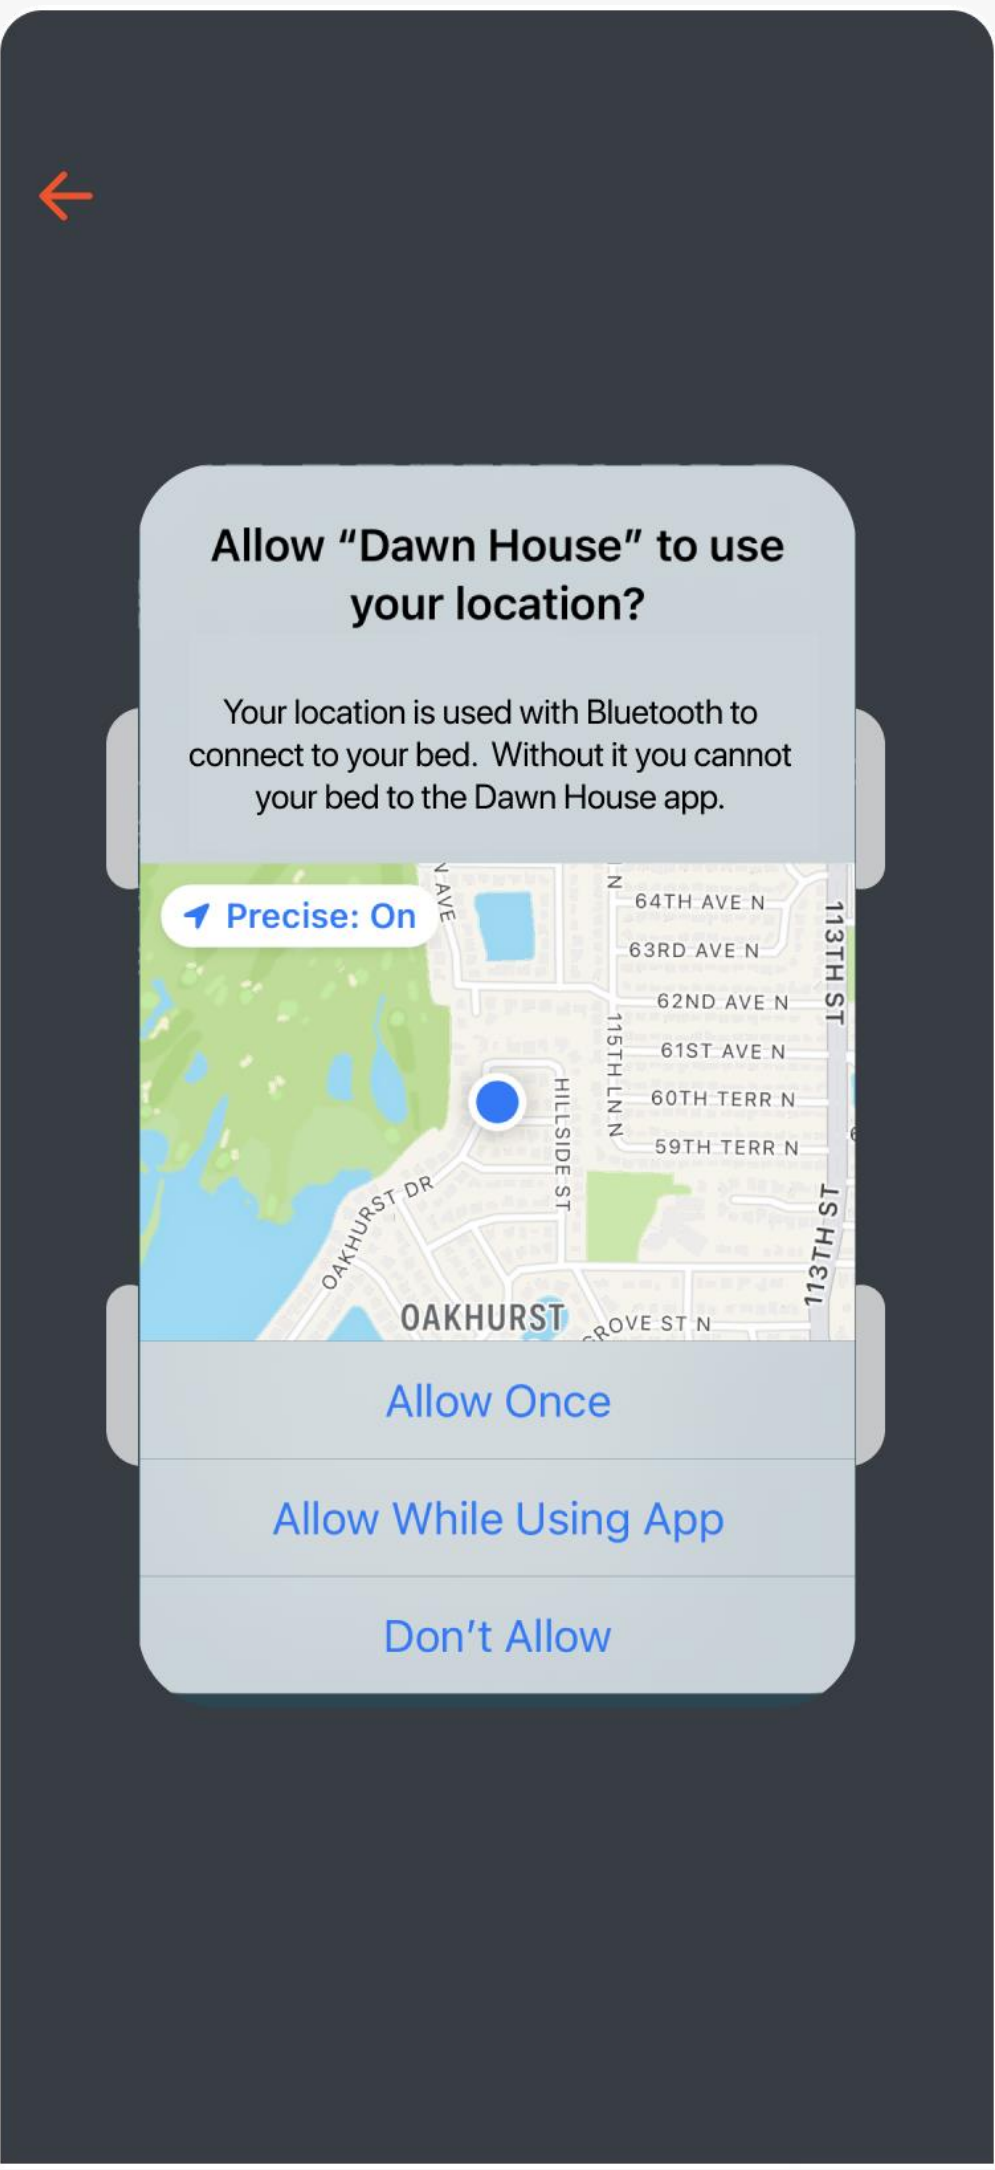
Allow “Dawn House” to use your location?

Your location is used with Bluetooth to connect to your bed. Without it you cannot your bed to the Dawn House app.

Precise: On

N AVE

N

64TH AVE N

63RD AVE N

62ND AVE N

61ST AVE N

60TH TERR N

59TH TERR N

113TH ST

115TH LN N

HILLSIDE ST

OAKHURST DR

113TH ST

OAKHURST

GROVE ST N

Allow Once

Allow While Using App

Don’t Allow